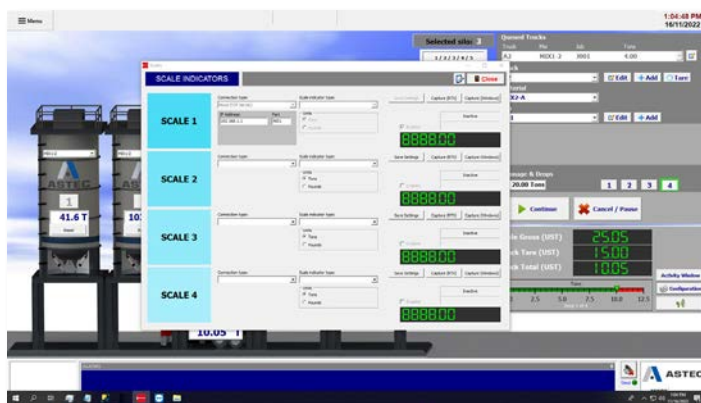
Menu

1:04:48 PM
16/11/2022

Selected silo: 3

1 2 3 4 5 6

Queued Trucks

Truck | Mix | Job | Tons

A2 | MIX1-2 | 0001 | 4.00

Edit | Add | Tare

X2-A

Edit | Add

SCALE INDICATORS

Close

SCALE 1

Connection type

Scale indicator type

IP Address

Port

Units

Tons

Pounds

Save Settings | Capture (RTU) | Capture (Window)

Inactive

Enabled

8888.00

SCALE 2

Connection type

Scale indicator type

Units

Tons

Pounds

Save Settings | Capture (RTU) | Capture (Window)

Inactive

Enabled

8888.00

SCALE 3

Connection type

Scale indicator type

Units

Tons

Pounds

Save Settings | Capture (RTU) | Capture (Window)

Inactive

Enabled

8888.00

SCALE 4

Connection type

Scale indicator type

Units

Tons

Pounds

Save Settings | Capture (RTU) | Capture (Window)

Inactive

Enabled

8888.00

20.00 Tons

1 2 3 4

Continue

Cancel / Pause

Gross (UST) 25.05

Tare (UST) 15.00

Total (UST) 10.05

Activity Window

Configuration

2.5 5.0 7.5 10.0 12.5

ASTEC

1

41.6 T

10.05 T

ASTEC